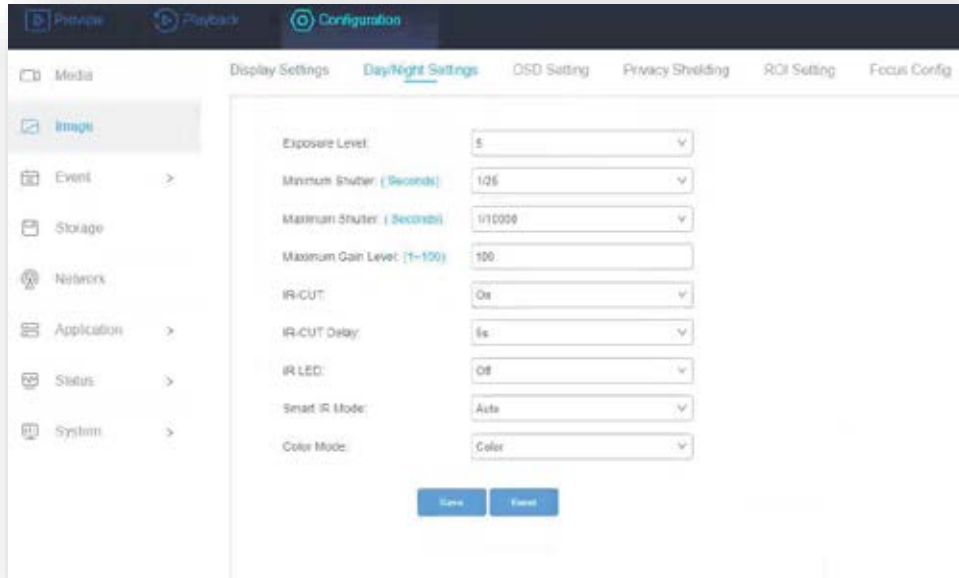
Preview Playback Configuration

Media
Image
Event >
Storage
Network
Application >
Status >
System >

Display Settings Day/Night Settings OSD Setting Privacy Shielding ROI Setting Focus Config

Exposure Level: 5
Minimum Shutter: ( Seconds) 1/25
Maximum Shutter: ( Seconds) 1/10000
Maximum Gain Level: (1~100) 100
IR-CUT: On
IR-CUT Delay: 5s
IR LED: Off
Smart IR Mode: Auto
Color Mode: Color

Save Reset